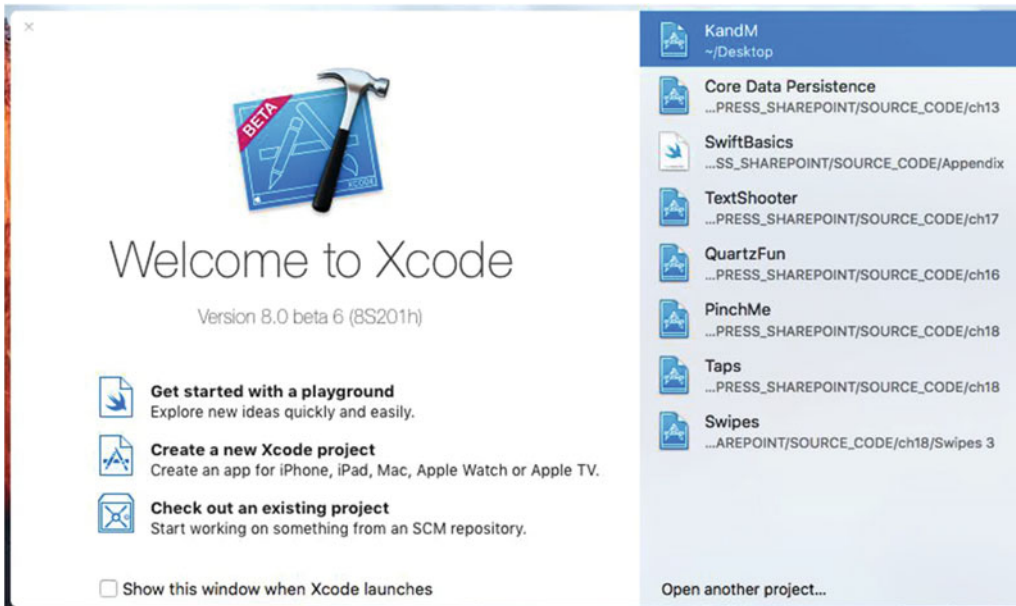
×

BETA

XCODE

Welcome to Xcode

Version 8.0 beta 6 (8S201h)

Get started with a playground
Explore new ideas quickly and easily.

Create a new Xcode project
Create an app for iPhone, iPad, Mac, Apple Watch or Apple TV.

Check out an existing project
Start working on something from an SCM repository.

Show this window when Xcode launches

KandM
~/Desktop

Core Data Persistence
...PRESS_SHAREPOINT/SOURCE_CODE/ch13

SwiftBasics
...SS_SHAREPOINT/SOURCE_CODE/Appendix

TextShooter
...PRESS_SHAREPOINT/SOURCE_CODE/ch17

QuartzFun
...PRESS_SHAREPOINT/SOURCE_CODE/ch16

PinchMe
...PRESS_SHAREPOINT/SOURCE_CODE/ch18

Taps
...PRESS_SHAREPOINT/SOURCE_CODE/ch18

Swipes
...AREPOINT/SOURCE_CODE/ch18/Swipes 3

Open another project...